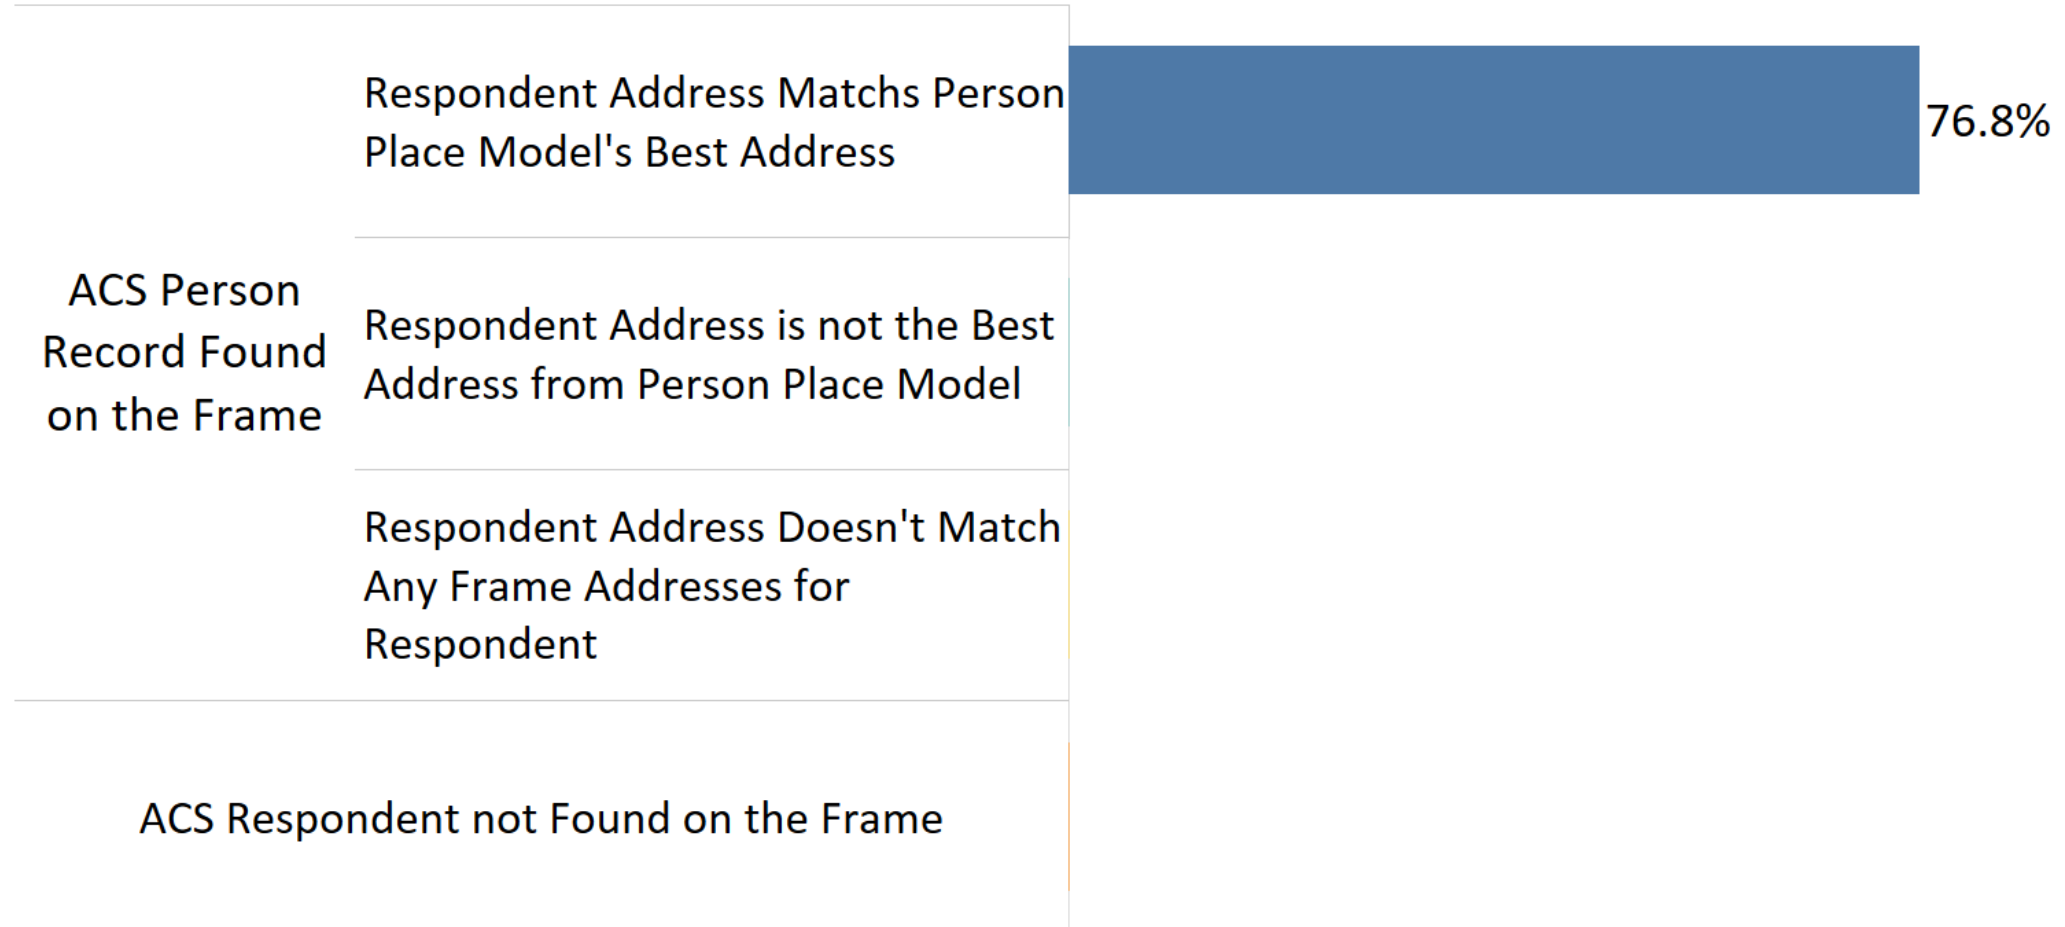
ACS Person Record Found on the Frame

Respondent Address Matchs Person Place Model's Best Address

76.8%

Respondent Address is not the Best Address from Person Place Model

Respondent Address Doesn't Match Any Frame Addresses for Respondent

ACS Respondent not Found on the Frame